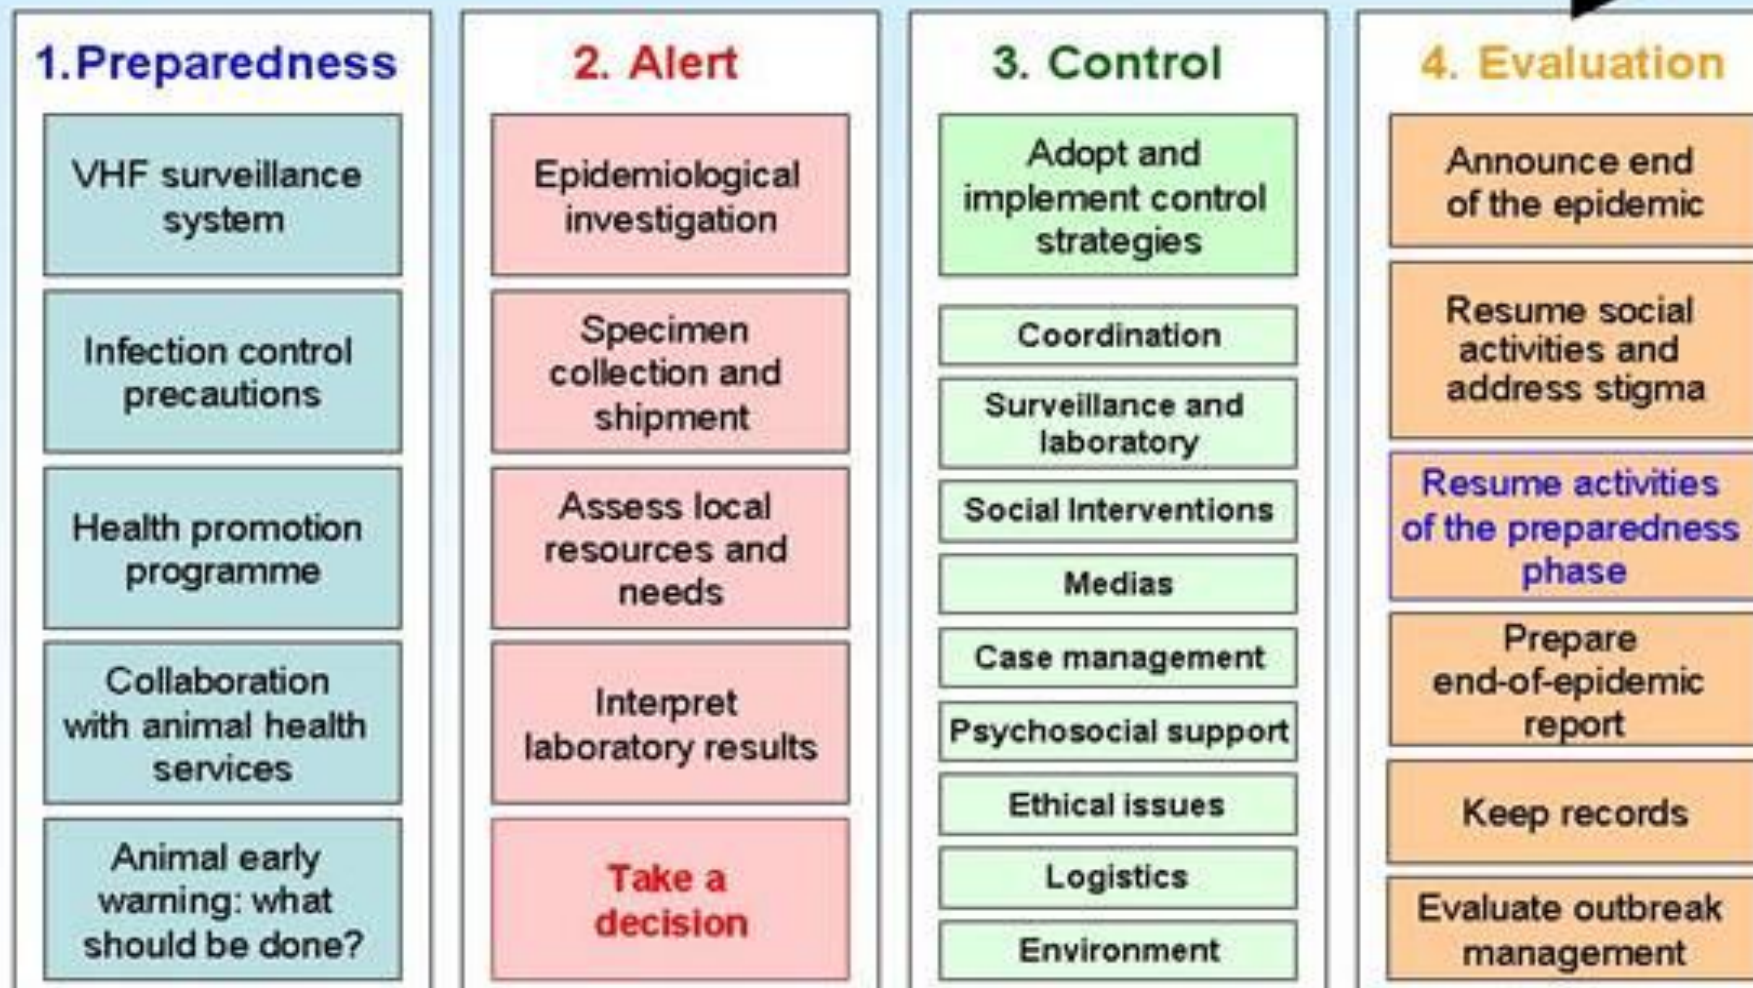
1.Preparedness

VHF surveillance system

Infection control precautions

Health promotion programme

Collaboration with animal health services

Animal early warning: what should be done?

2. Alert

Epidemiological investigation

Specimen collection and shipment

Assess local resources and needs

Interpret laboratory results

Take a decision

3. Control

Adopt and implement control strategies

Coordination

Surveillance and laboratory

Social Interventions

Medias

Case management

Psychosocial support

Ethical issues

Logistics

Environment

4. Evaluation

Announce end of the epidemic

Resume social activities and address stigma

Resume activities of the preparedness phase

Prepare end-of-epidemic report

Keep records

Evaluate outbreak management